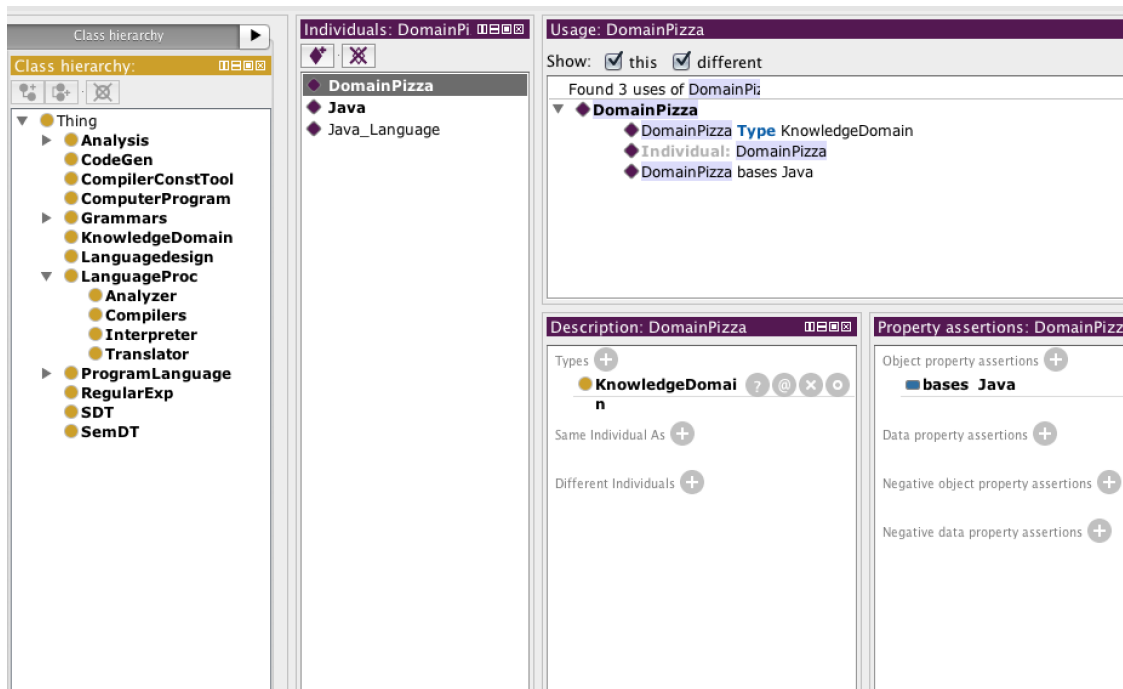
Class hierarchy

Class hierarchy:

Thing
Analysis
CodeGen
CompilerConstTool
ComputerProgram
Grammars
KnowledgeDomain
Languagedesign
LanguageProc
Analyzer
Compilers
Interpreter
Translator
ProgramLanguage
RegularExp
SDT
SemDT

Individuals: DomainPi

DomainPizza
Java
Java_Language

Usage: DomainPizza

Show: this different

Found 3 uses of DomainPiz

DomainPizza
DomainPizza Type KnowledgeDomain
Individual: DomainPizza
DomainPizza bases Java

Description: DomainPizza

Types
KnowledgeDomain

Same Individual As

Different Individuals

Property assertions: DomainPizz

Object property assertions
bases Java

Data property assertions

Negative object property assertions

Negative data property assertions